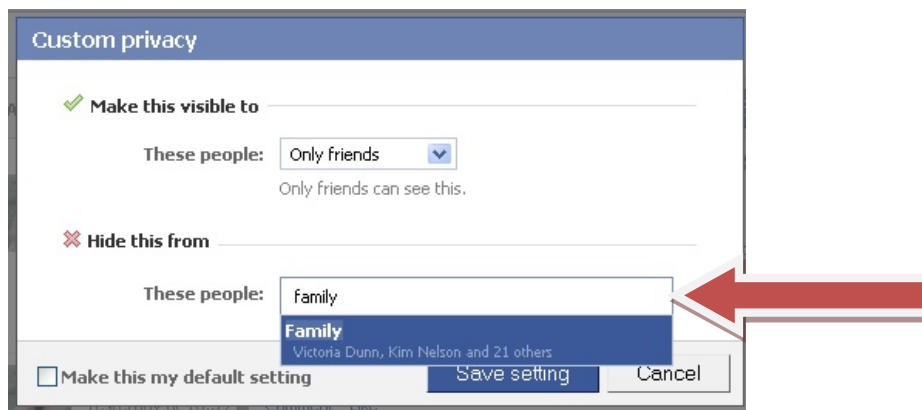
Custom privacy

Make this visible to

These people: Only friends

Only friends can see this.

Hide this from

These people: family

Family
Victoria Dunn, Kim Nelson and 21 others

Make this my default setting

Save setting

Cancel